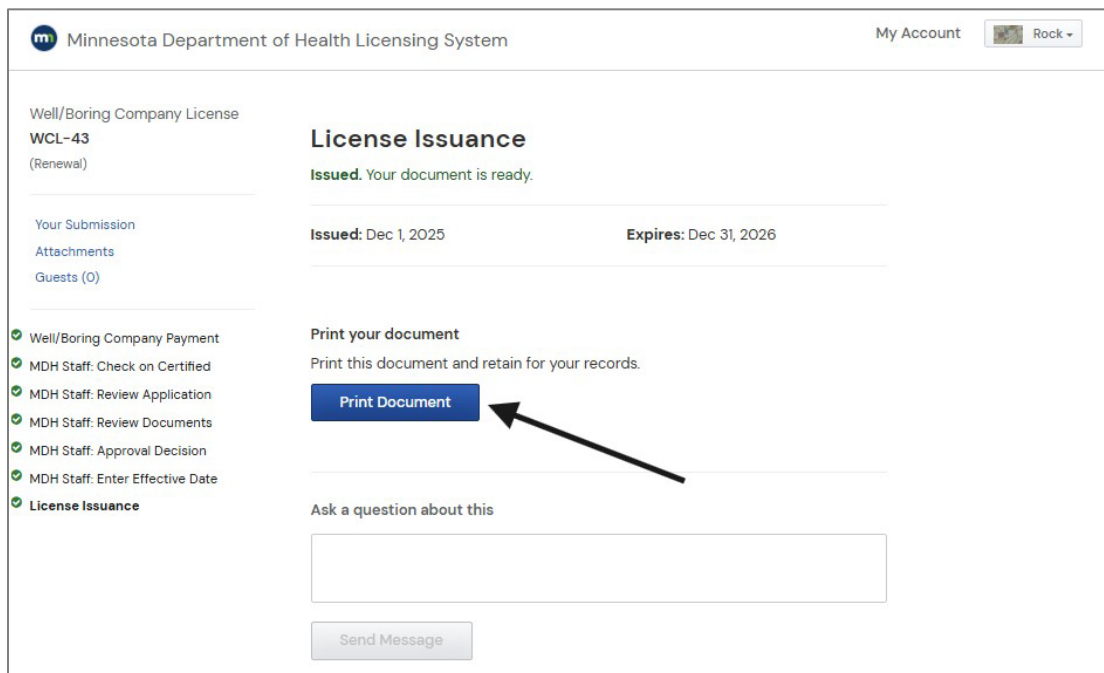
Minnesota Department of Health Licensing System

My Account

Rock

Well/Boring Company License
WCL-43
(Renewal)

Your Submission
Attachments
Guests (0)

Well/Boring Company Payment
MDH Staff: Check on Certified
MDH Staff: Review Application
MDH Staff: Review Documents
MDH Staff: Approval Decision
MDH Staff: Enter Effective Date
License Issuance

License Issuance

Issued. Your document is ready.

Issued: Dec 1, 2025

Expires: Dec 31, 2026

Print your document

Print this document and retain for your records.

Print Document

Ask a question about this

Send Message